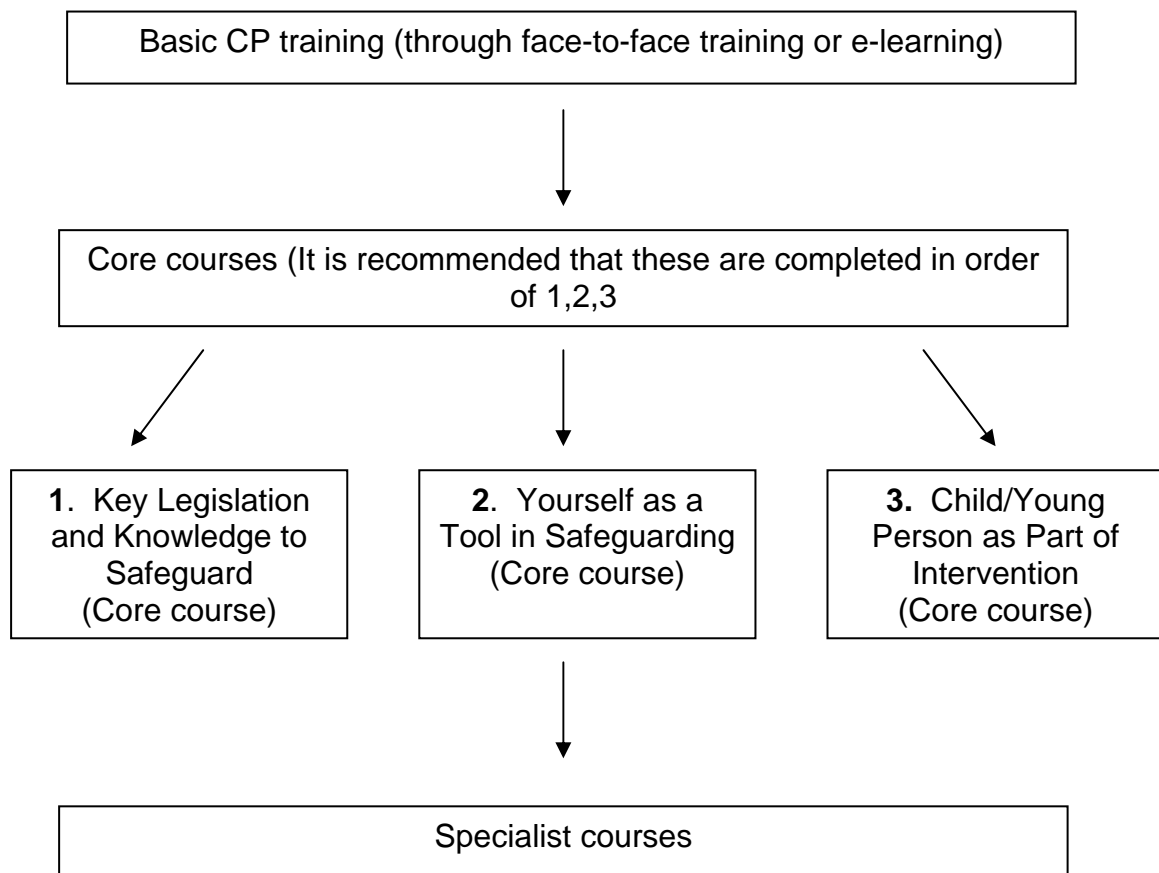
Basic CP training (through face-to-face training or e-learning)

Core courses (It is recommended that these are completed in order of 1,2,3

**1**. Key Legislation and Knowledge to Safeguard (Core course)

**2**. Yourself as a Tool in Safeguarding (Core course)

**3.** Child/Young Person as Part of Intervention (Core course)

Specialist courses